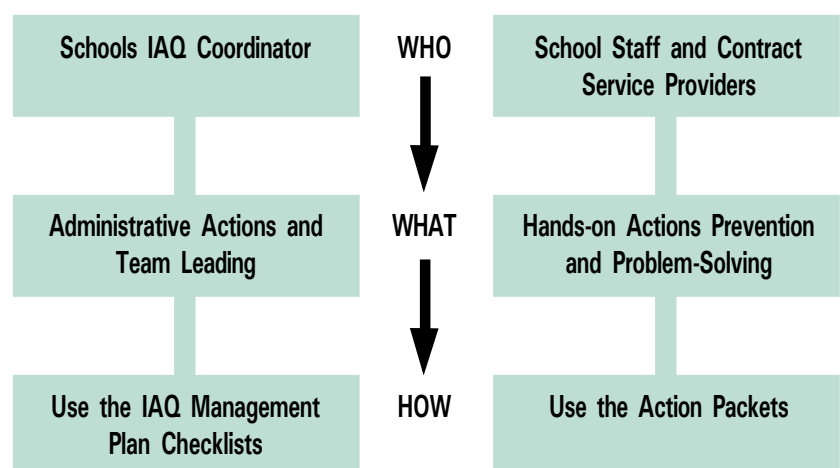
Schools IAQ Coordinator

WHO

School Staff and Contract Service Providers

Administrative Actions and Team Leading

WHAT

Hands-on Actions Prevention and Problem-Solving

Use the IAQ Management Plan Checklists

HOW

Use the Action Packets